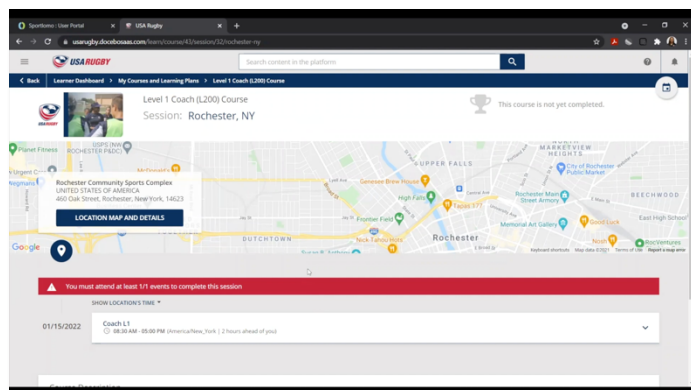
Sportlomo - User Portal ×
USA Rugby ×
+
usarugby.docebosaas.com/learn/course/43/session/32/rochester-ny

USA RUGBY
Search content in the platform

< Back
Learner Dashboard > My Courses and Learning Plans > Level 1 Coach (L200) Course

USA RUGBY
Level 1 Coach (L200) Course
Session: Rochester, NY
This course is not yet completed.

Planet Fitness
USPS (NY ROCHESTER P&DC)
McDonald's
UPPER FALLS
MARKETVIEW HEIGHTS
Rochester Community Sports Complex
UNITED STATES OF AMERICA
460 Oak Street, Rochester, New York, 14623
LOCATION MAP AND DETAILS
Genesee Brew House
High Falls
City of Rochester Public Market
Rochester Main Street Armory
BEECHWOOD
Frontier Field
Good Luck
East High School
Memorial Art Gallery
DUTCHTOWN
Nick Tahou Hots
Rochester
Google
Keyboard shortcuts
Map data ©2021
Terms of Use
Report a map error

You must attend at least 1/1 events to complete this session

SHOW LOCATION'S TIME

01/15/2022
Coach L1
08:30 AM - 05:00 PM (America/New_York | 2 hours ahead of you)

Course Description